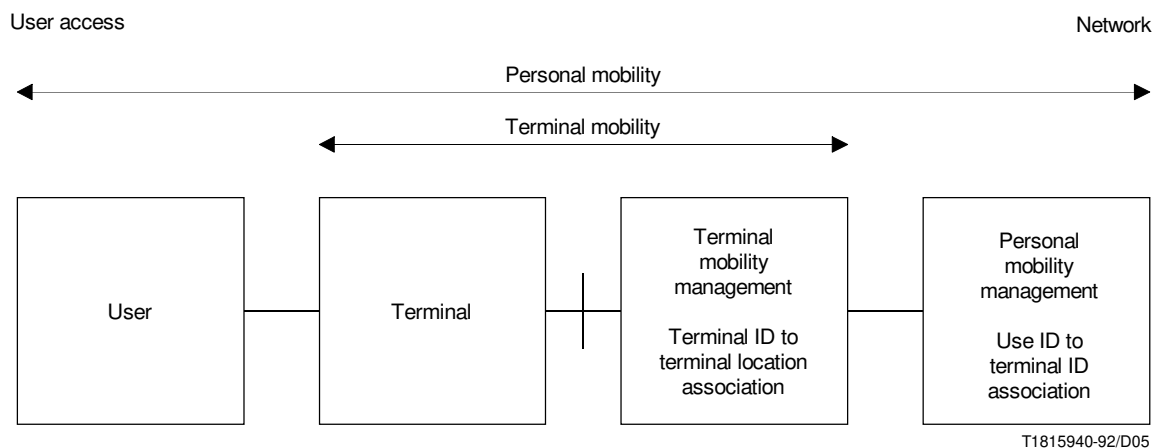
User access

Network

Personal mobility

Terminal mobility

User

Terminal

Terminal mobility management

Terminal ID to terminal location association

Personal mobility management

Use ID to terminal ID association

T1815940-92/D05